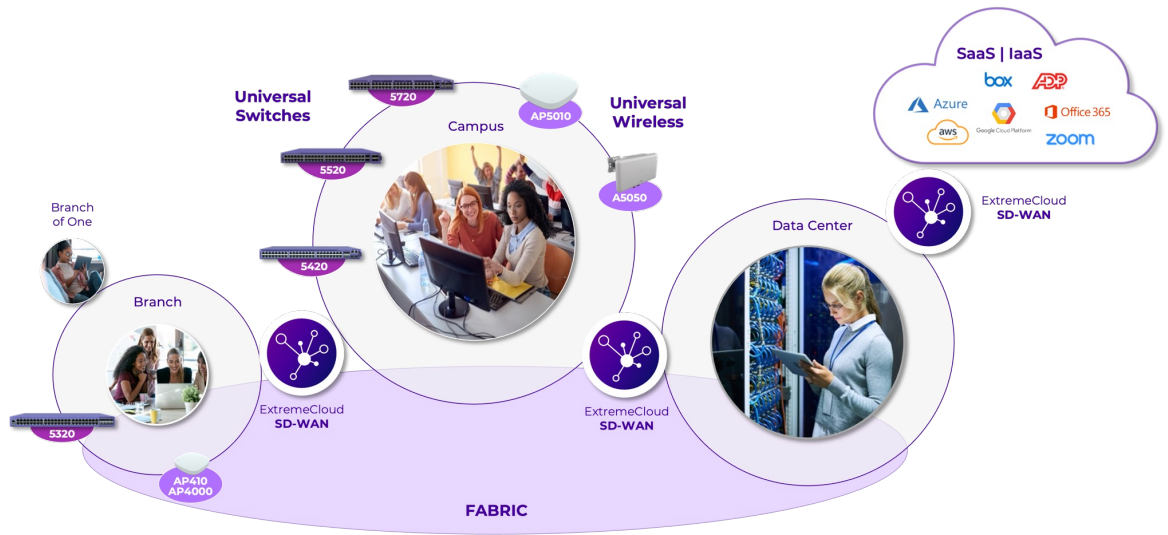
SaaS | IaaS

box

ADP

Azure

Office 365

aws

Google Cloud Platform

zoom

Universal Switches

5720

AP5010

Universal Wireless

Campus

5520

A5050

ExtremeCloud SD-WAN

Branch of One

5420

Data Center

Branch

ExtremeCloud SD-WAN

ExtremeCloud SD-WAN

5320

AP410 AP4000

FABRIC